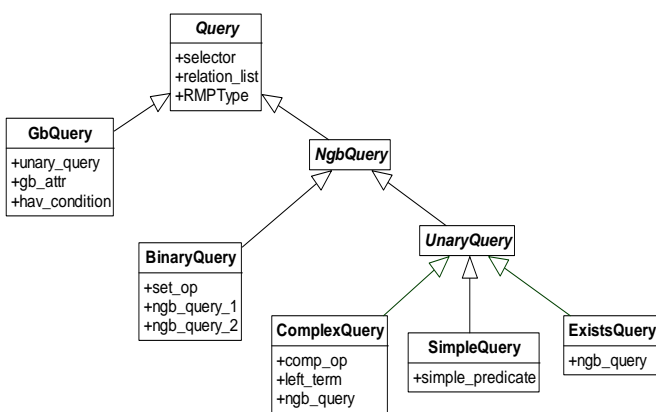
Query
+selector
+relation_list
+RMPType

GbQuery
+unary_query
+gb_attr
+hav_condition

NgbQuery

BinaryQuery
+set_op
+ngb_query_1
+ngb_query_2

UnaryQuery

ComplexQuery
+comp_op
+left_term
+ngb_query

SimpleQuery
+simple_predicate

ExistsQuery
+ngb_query